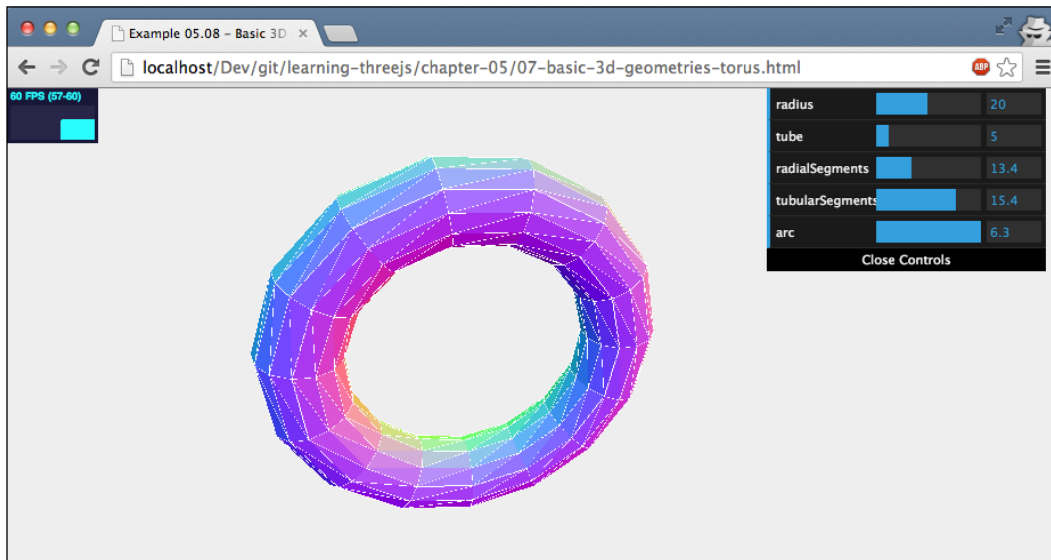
Example 05.08 - Basic 3D ×

localhost/Dev/git/learning-threejs/chapter-05/07-basic-3d-geometries-torus.html

ABP

60 FPS (57-60)

| | |
|---|---|
| radius | 20 |
| tube | 5 |
| radialSegments | 13.4 |
| tubularSegments | 15.4 |
| arc | 6.3 |

Close Controls